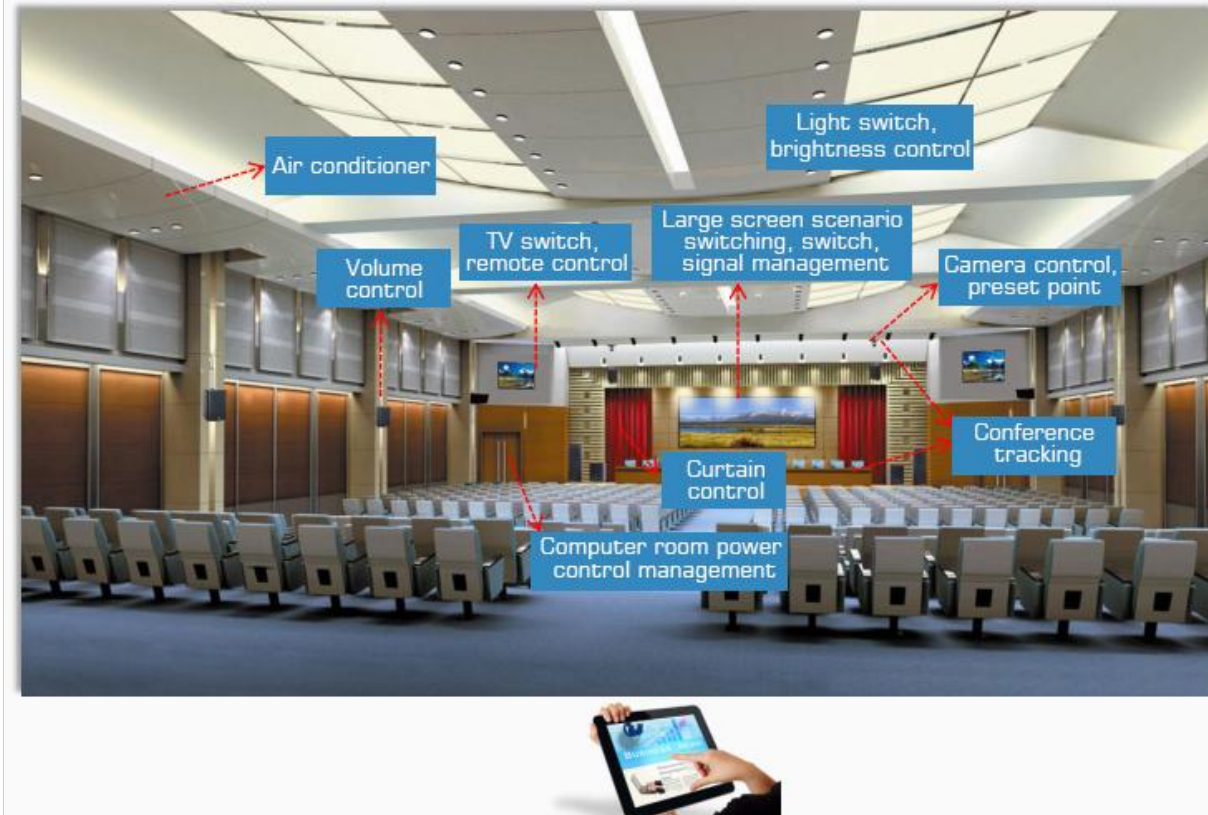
Light switch, brightness control

Air conditioner

Large screen scenario switching, switch, signal management

TV switch, remote control

Volume control

Camera control, preset point

Conference tracking

Curtain control

Computer room power control management